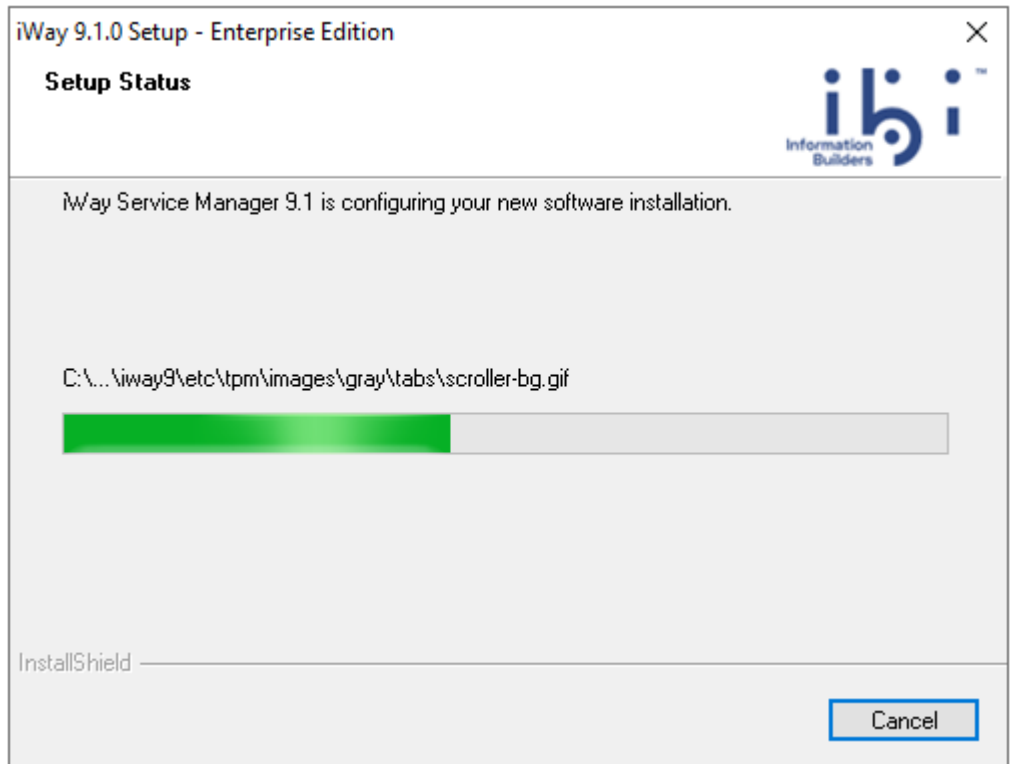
iWay 9.1.0 Setup - Enterprise Edition

×

Setup Status

ibi™ Information Builders

iWay Service Manager 9.1 is configuring your new software installation.

C:\...\iway9\etc\tpm\images\gray\tabs\scroller-bg.gif

InstallShield

Cancel